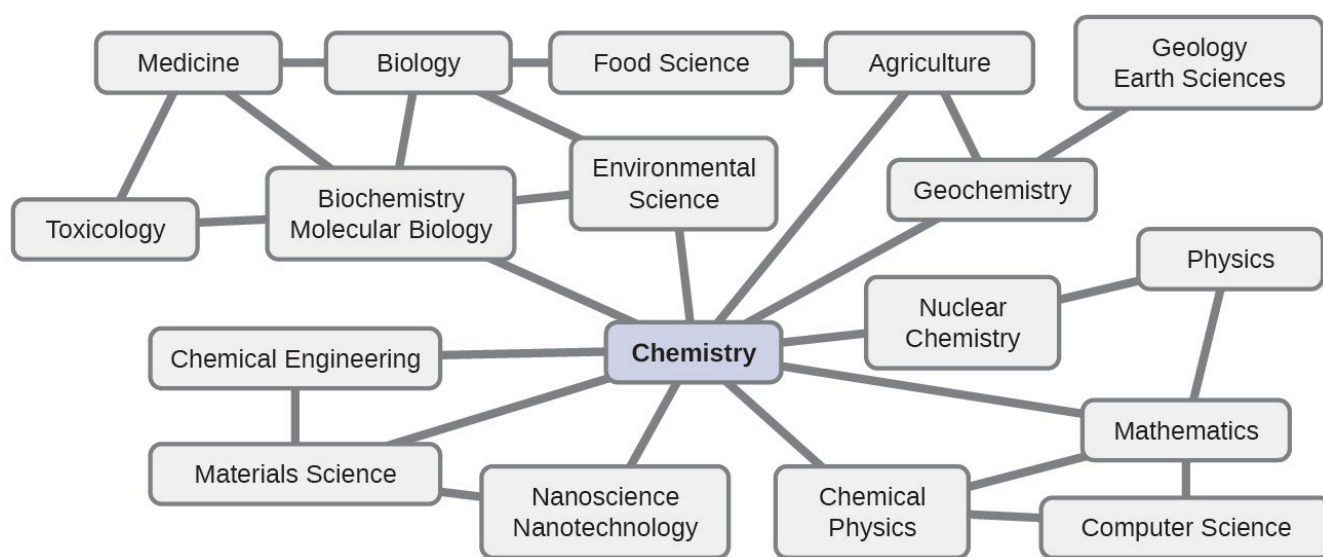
Medicine
Biology
Food Science
Agriculture
Geology
Earth Sciences
Environmental Science
Geochemistry
Biochemistry
Molecular Biology
Toxicology
Physics
Nuclear Chemistry
Chemical Engineering
Chemistry
Mathematics
Materials Science
Nanoscience
Nanotechnology
Chemical Physics
Computer Science